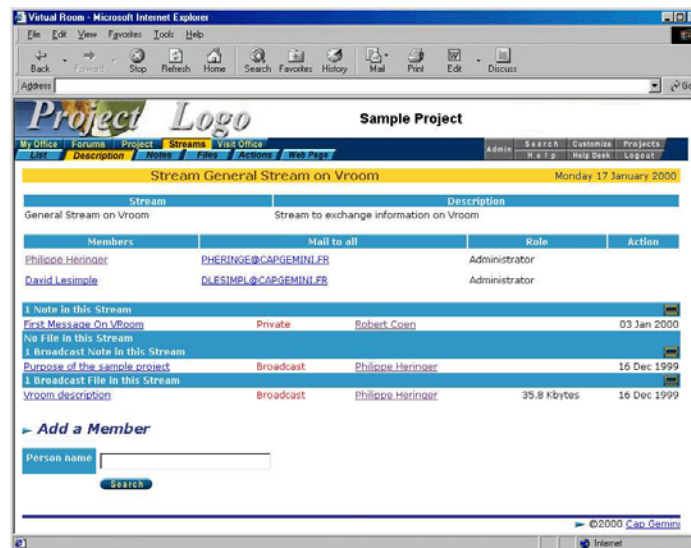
Virtual Room - Microsoft Internet Explorer

File Edit View Favorites Tools Help

Back Forward Stop Refresh Home Search Favorites History Mail Print Edit Discuss

Address

Project Logo

Sample Project

My Office Forums Project Streams Visit Office

List Description Notes Files Actions Web Page

Admin Search Customize Projects Help Help Desk Logout

Stream General Stream on Vroom Monday 17 January 2000

| Stream | Description |
|---|---|
| General Stream on Vroom | Stream to exchange information on Vroom |

| Members | Mail to all | Role | Action |
|---|---|---|---|
| Philippe Heringer | PHERINGE@CAPGEMINI.FR | Administrator | |
| David Lesimple | DLESIMPL@CAPGEMINI.FR | Administrator | |

1 Note in this Stream

| First Message On VRoom | Private | Robert Coen | | 03 Jan 2000 |
|---|---|---|---|---|

No File in this Stream

1 Broadcast Note in this Stream

| Purpose of the sample project | Broadcast | Philippe Heringer | | 16 Dec 1999 |
|---|---|---|---|---|

1 Broadcast File in this Stream

| Vroom description | Broadcast | Philippe Heringer | 35.8 Kbytes | 16 Dec 1999 |
|---|---|---|---|---|

Add a Member

Person name

Search

©2000 Cap Gemini

Internet